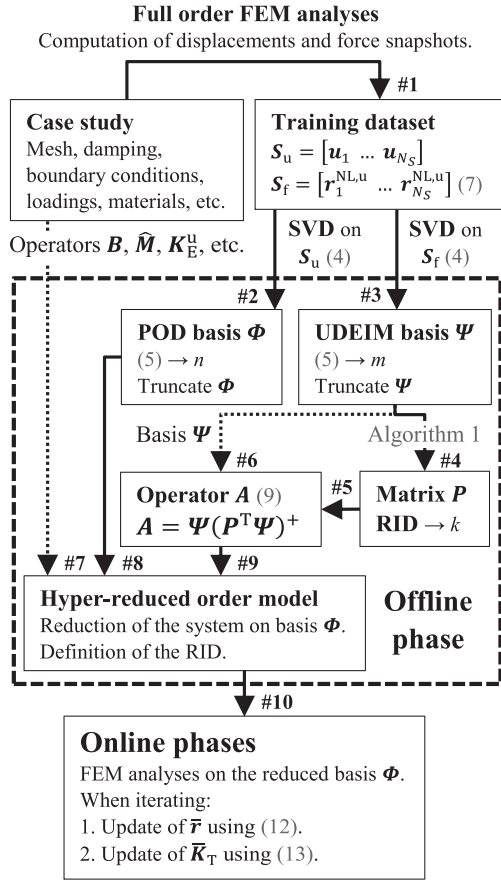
**Full order FEM analyses**
Computation of displacements and force snapshots.

#1

**Case study**
Mesh, damping, boundary conditions, loadings, materials, etc.

**Training dataset**
$\boldsymbol{S}_\mathrm{u} = [\boldsymbol{u}_1 \; \ldots \; \boldsymbol{u}_{N_S}]$
$\boldsymbol{S}_\mathrm{f} = [\boldsymbol{r}_1^{\mathrm{NL,u}} \; \ldots \; \boldsymbol{r}_{N_S}^{\mathrm{NL,u}}]$ (7)

Operators $\boldsymbol{B}$, $\widehat{\boldsymbol{M}}$, $\boldsymbol{K}_\mathrm{E}^\mathrm{u}$, etc.

**SVD** on $\boldsymbol{S}_\mathrm{u}$ (4)

**SVD** on $\boldsymbol{S}_\mathrm{f}$ (4)

#2

**POD basis $\boldsymbol{\Phi}$**
(5) → $n$
Truncate $\boldsymbol{\Phi}$

#3

**UDEIM basis $\boldsymbol{\Psi}$**
(5) → $m$
Truncate $\boldsymbol{\Psi}$

Basis $\boldsymbol{\Psi}$

Algorithm 1

#6

#4

**Operator $\boldsymbol{A}$** (9)
$\boldsymbol{A} = \boldsymbol{\Psi}(\boldsymbol{P}^\mathrm{T}\boldsymbol{\Psi})^+$

#5

**Matrix $\boldsymbol{P}$**
**RID** → $k$

#7 #8 #9

**Hyper-reduced order model**
Reduction of the system on basis $\boldsymbol{\Phi}$.
Definition of the RID.

**Offline phase**

#10

**Online phases**
FEM analyses on the reduced basis $\boldsymbol{\Phi}$.
When iterating:
1. Update of $\overline{\boldsymbol{r}}$ using (12).
2. Update of $\overline{\boldsymbol{K}}_\mathrm{T}$ using (13).